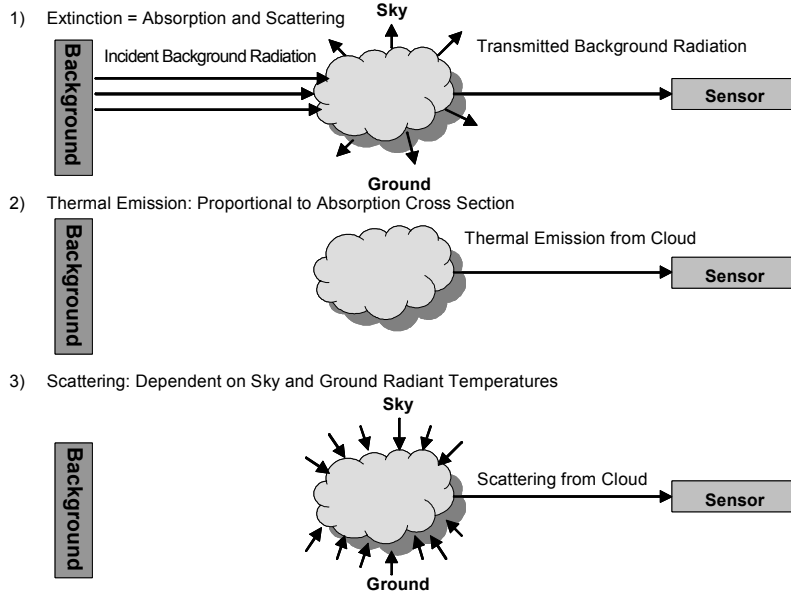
1) Extinction = Absorption and Scattering

Sky

Background

Incident Background Radiation

Transmitted Background Radiation

Sensor

Ground

2) Thermal Emission: Proportional to Absorption Cross Section

Background

Thermal Emission from Cloud

Sensor

3) Scattering: Dependent on Sky and Ground Radiant Temperatures

Sky

Background

Scattering from Cloud

Sensor

Ground